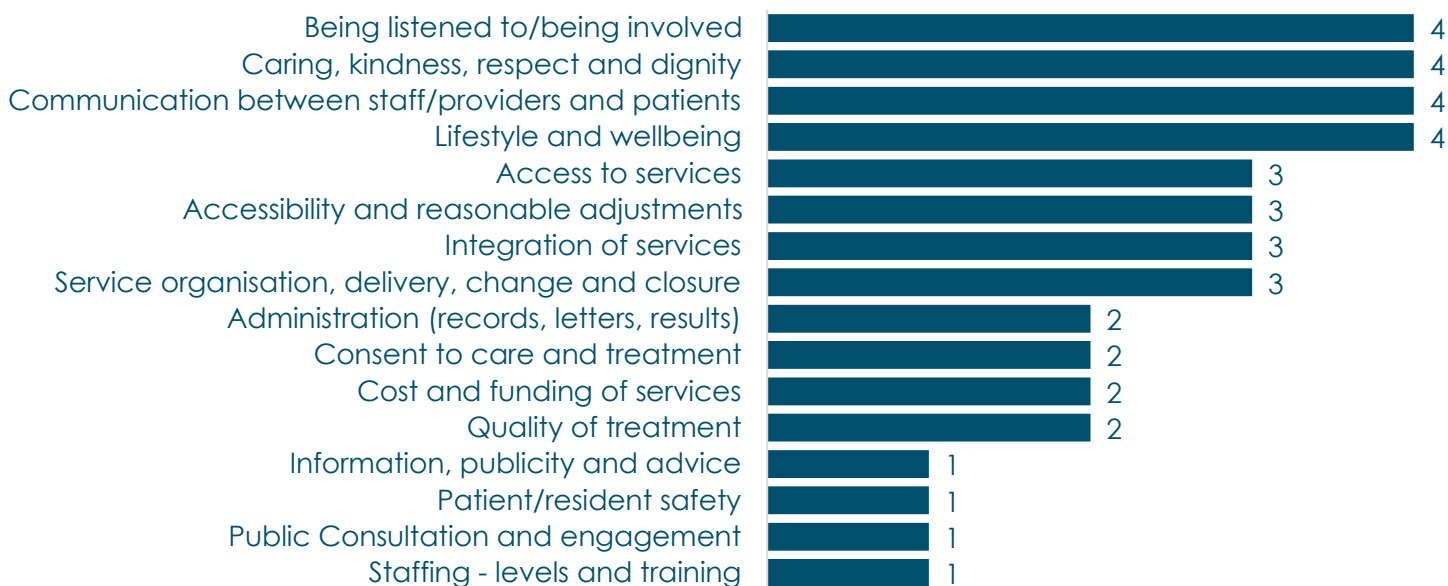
| Category | Value |
|---|---|
| Being listened to/being involved | 4 |
| Caring, kindness, respect and dignity | 4 |
| Communication between staff/providers and patients | 4 |
| Lifestyle and wellbeing | 4 |
| Access to services | 3 |
| Accessibility and reasonable adjustments | 3 |
| Integration of services | 3 |
| Service organisation, delivery, change and closure | 3 |
| Administration (records, letters, results) | 2 |
| Consent to care and treatment | 2 |
| Cost and funding of services | 2 |
| Quality of treatment | 2 |
| Information, publicity and advice | 1 |
| Patient/resident safety | 1 |
| Public Consultation and engagement | 1 |
| Staffing - levels and training | 1 |